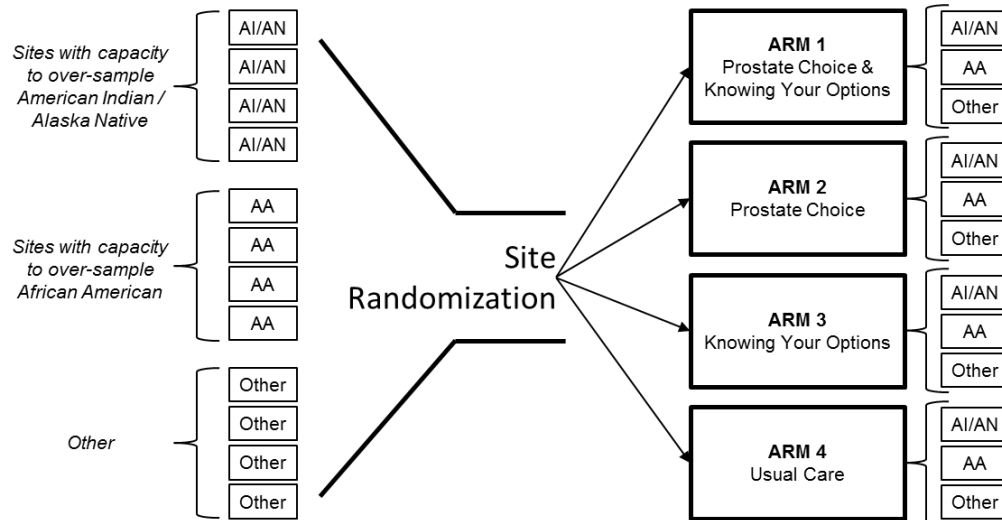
Sites with capacity to over-sample American Indian / Alaska Native

AI/AN

AI/AN

AI/AN

AI/AN

Sites with capacity to over-sample African American

AA

AA

AA

AA

Other

Other

Other

Other

Other

Site Randomization

ARM 1
Prostate Choice & Knowing Your Options

AI/AN

AA

Other

ARM 2
Prostate Choice

AI/AN

AA

Other

ARM 3
Knowing Your Options

AI/AN

AA

Other

ARM 4
Usual Care

AI/AN

AA

Other